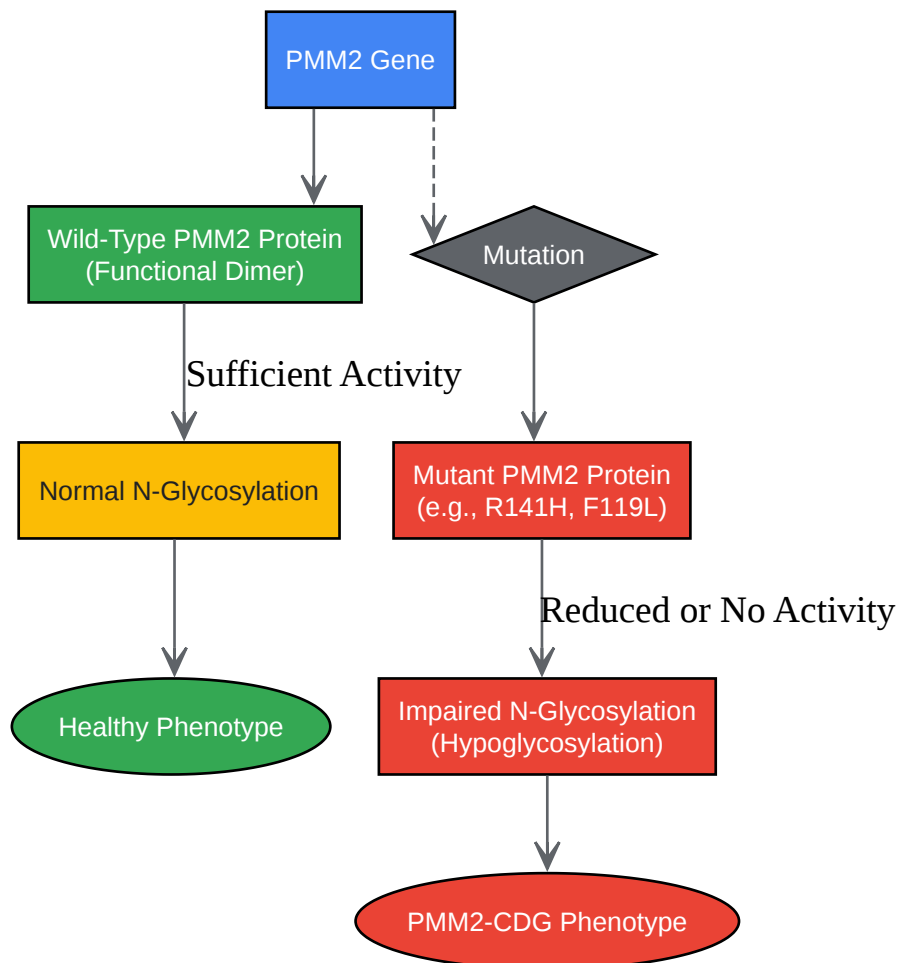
PMM2 Gene

Wild-Type PMM2 Protein (Functional Dimer)

Mutation

Sufficient Activity

Normal N-Glycosylation

Mutant PMM2 Protein (e.g., R141H, F119L)

Reduced or No Activity

Healthy Phenotype

Impaired N-Glycosylation (Hypoglycosylation)

PMM2-CDG Phenotype